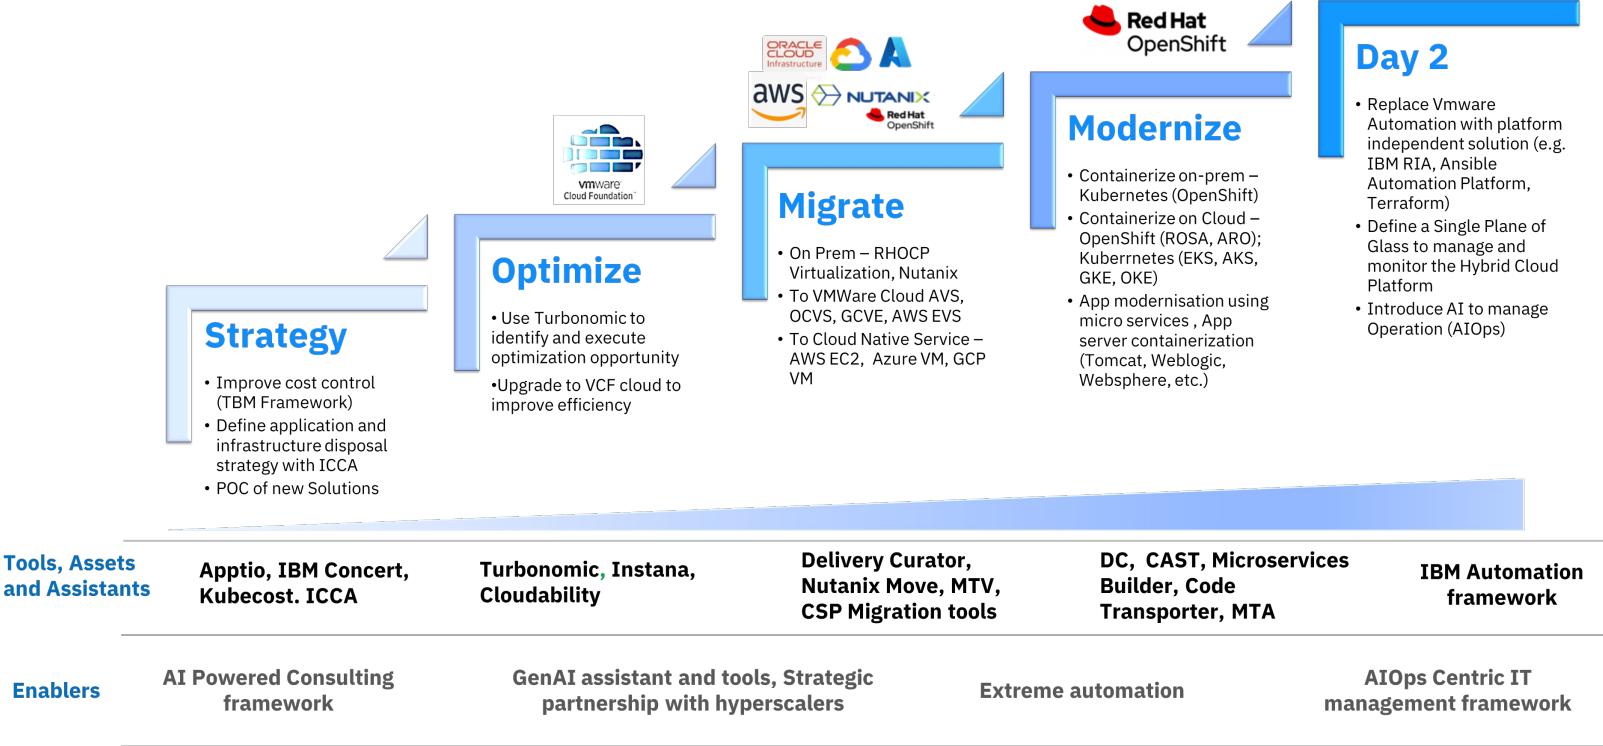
ORACLE CLOUD Infrastructure

aws

NUTANIX

Red Hat OpenShift

Red Hat OpenShift

vmware Cloud Foundation

Strategy

• Improve cost control (TBM Framework)
• Define application and infrastructure disposal strategy with ICCA
• POC of new Solutions

Optimize

• Use Turbonomic to identify and execute optimization opportunity

•Upgrade to VCF cloud to improve efficiency

Migrate

• On Prem – RHOCP Virtualization, Nutanix
• To VMWare Cloud AVS, OCVS, GCVE, AWS EVS
• To Cloud Native Service – AWS EC2, Azure VM, GCP VM

Modernize

• Containerize on-prem – Kubernetes (OpenShift)
• Containerize on Cloud – OpenShift (ROSA, ARO); Kuberrnetes (EKS, AKS, GKE, OKE)
• App modernisation using micro services , App server containerization (Tomcat, Weblogic, Websphere, etc.)

Day 2

• Replace Vmware Automation with platform independent solution (e.g. IBM RIA, Ansible Automation Platform, Terraform)
• Define a Single Plane of Glass to manage and monitor the Hybrid Cloud Platform
• Introduce AI to manage Operation (AIOps)

Tools, Assets and Assistants

Apptio, IBM Concert, Kubecost. ICCA

Turbonomic, Instana, Cloudability

Delivery Curator, Nutanix Move, MTV, CSP Migration tools

DC, CAST, Microservices Builder, Code Transporter, MTA

IBM Automation framework

Enablers

AI Powered Consulting framework

GenAI assistant and tools, Strategic partnership with hyperscalers

Extreme automation

AIOps Centric IT management framework